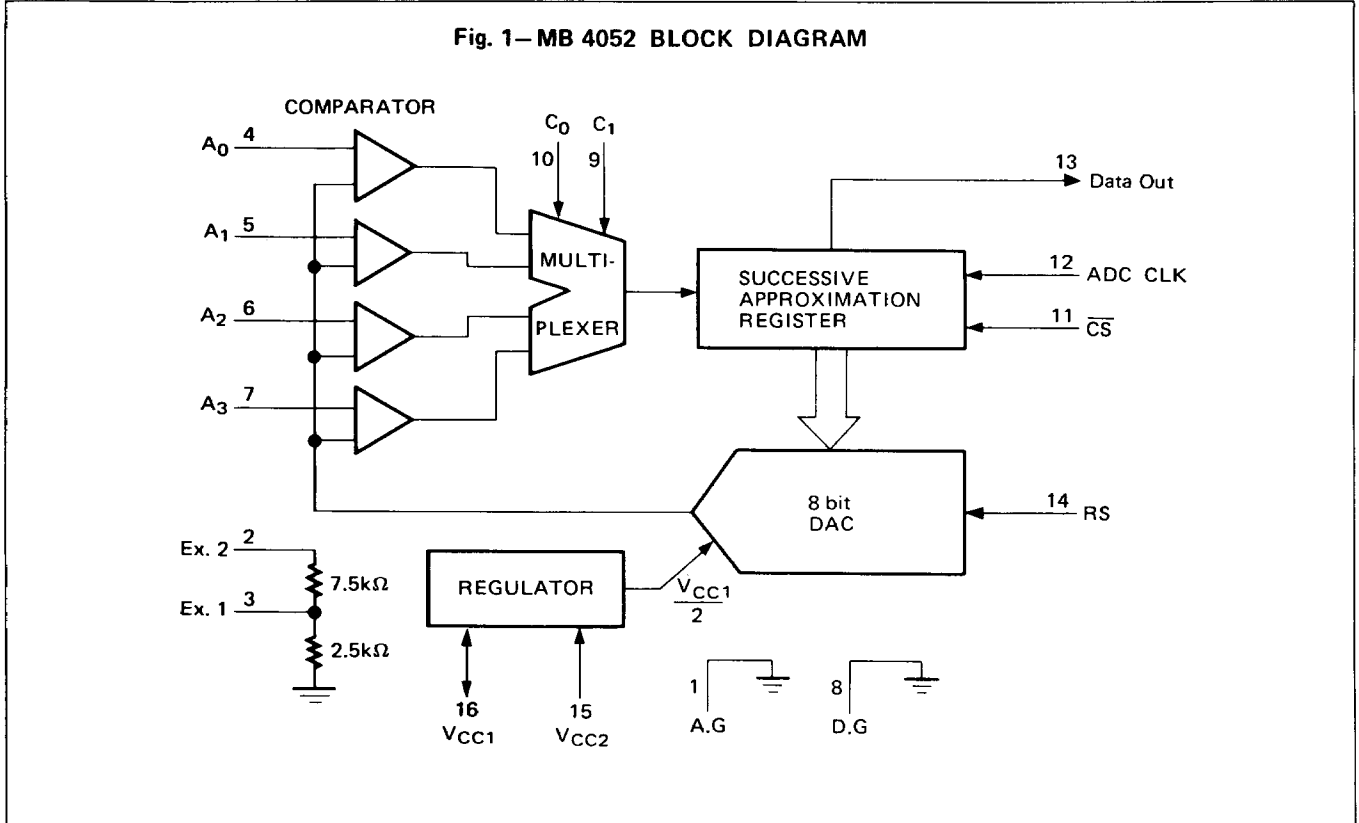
Fig. 1— MB 4052 BLOCK DIAGRAM

COMPARATOR

$A_0$ 4

$A_1$ 5

$A_2$ 6

$A_3$ 7

$C_0$ 10

$C_1$ 9

MULTI-PLEXER

13 Data Out

SUCCESSIVE APPROXIMATION REGISTER

12 ADC CLK

11 $\overline{CS}$

8 bit DAC

14 RS

Ex. 2 2

Ex. 1 3

7.5kΩ

2.5kΩ

REGULATOR

$\frac{V_{CC1}}{2}$

16 $V_{CC1}$

15 $V_{CC2}$

1 A.G

8 D.G